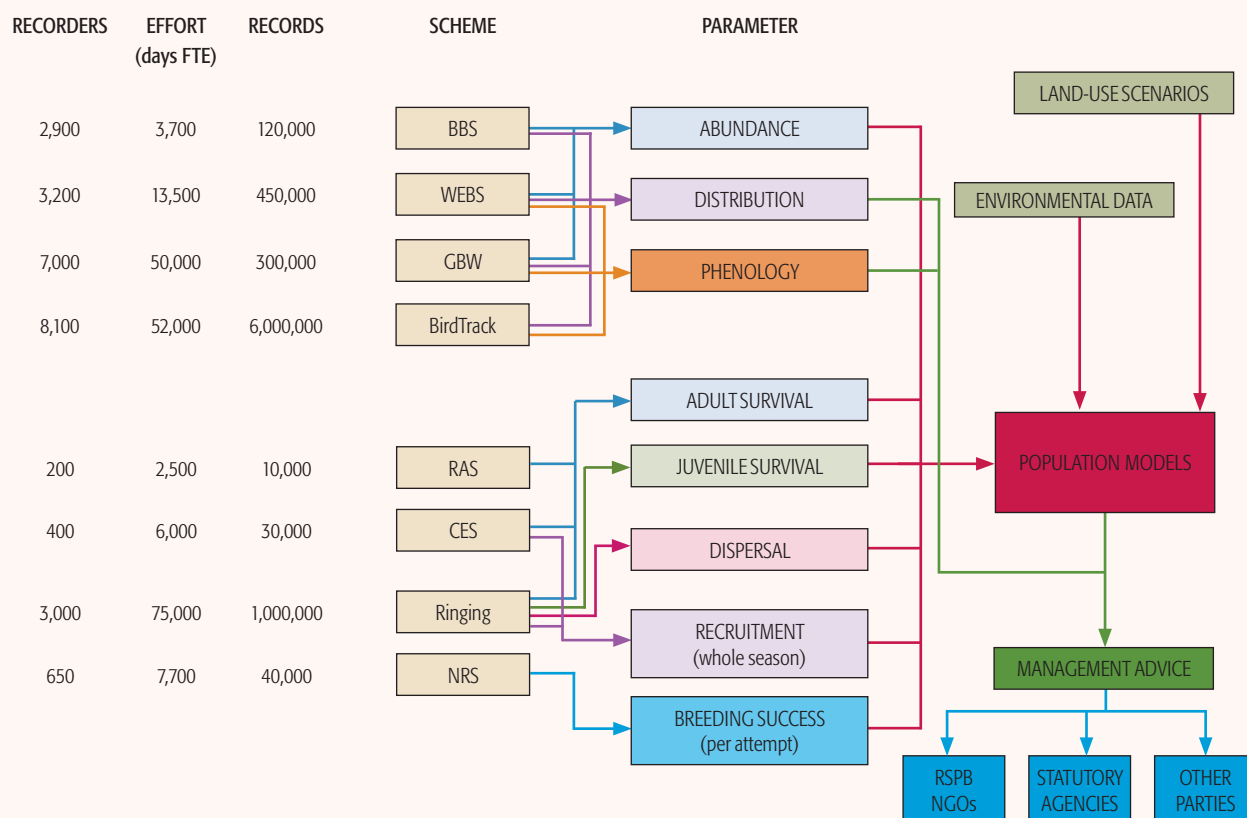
| RECORDERS | EFFORT (days FTE) | RECORDS | SCHEME |
|---|---|---|---|
| 2,900 | 3,700 | 120,000 | BBS |
| 3,200 | 13,500 | 450,000 | WEBS |
| 7,000 | 50,000 | 300,000 | GBW |
| 8,100 | 52,000 | 6,000,000 | BirdTrack |
| 200 | 2,500 | 10,000 | RAS |
| 400 | 6,000 | 30,000 | CES |
| 3,000 | 75,000 | 1,000,000 | Ringing |
| 650 | 7,700 | 40,000 | NRS |

PARAMETER

ABUNDANCE

DISTRIBUTION

PHENOLOGY

ADULT SURVIVAL

JUVENILE SURVIVAL

DISPERSAL

RECRUITMENT (whole season)

BREEDING SUCCESS (per attempt)

LAND-USE SCENARIOS

ENVIRONMENTAL DATA

POPULATION MODELS

MANAGEMENT ADVICE

RSPB NGOs

STATUTORY AGENCIES

OTHER PARTIES